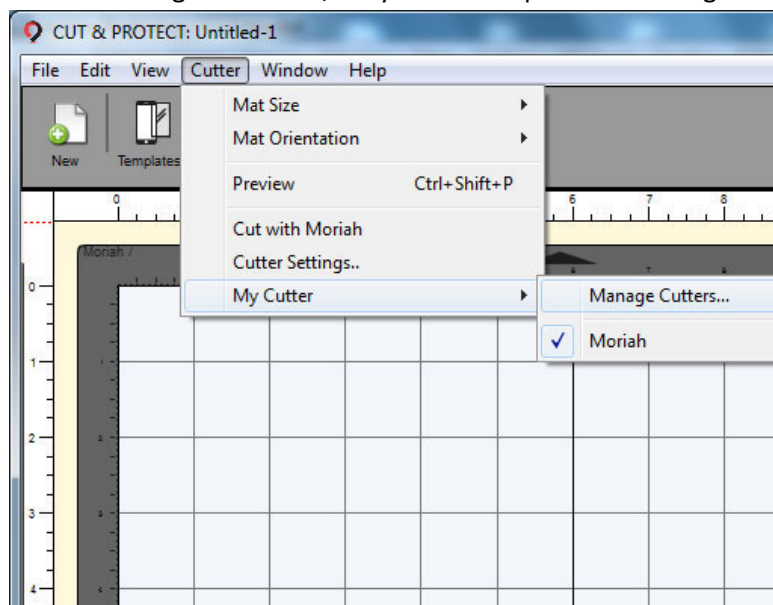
CUT & PROTECT: Untitled-1

File Edit View Cutter Window Help

New Templates

Mat Size
Mat Orientation
Preview Ctrl+Shift+P
Cut with Moriah
Cutter Settings..
My Cutter

Manage Cutters...
✓ Moriah

Moriah

0 6 7 8

0
1
2
3
4